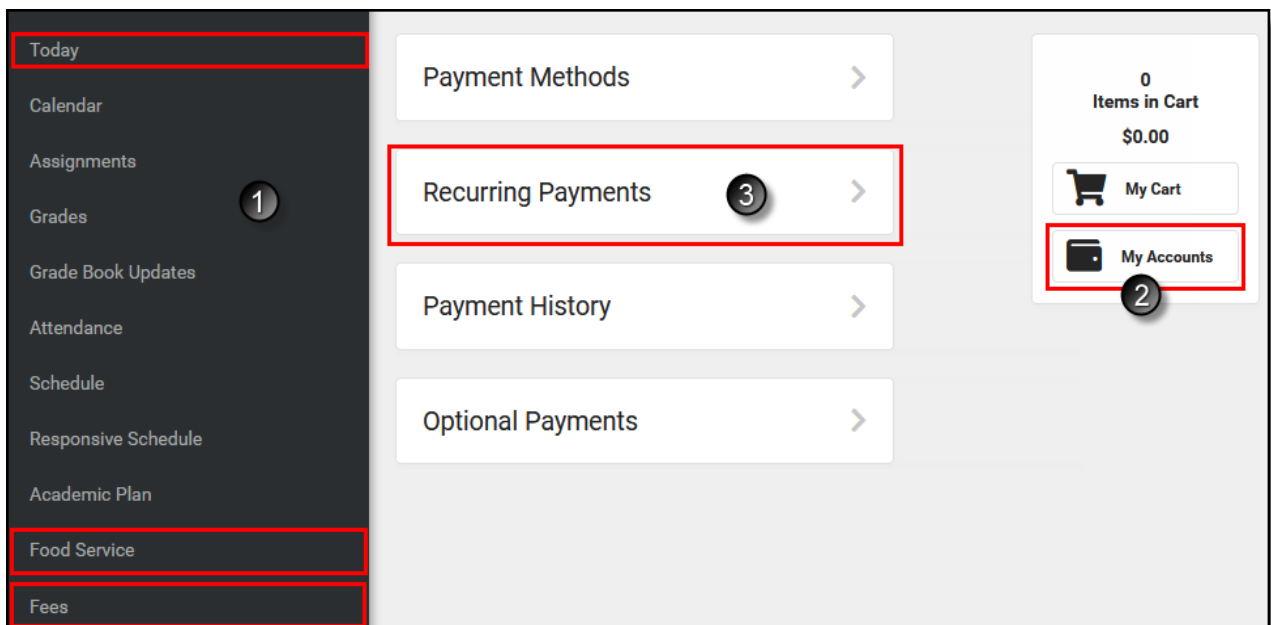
Today
Calendar
Assignments
Grades
Grade Book Updates
Attendance
Schedule
Responsive Schedule
Academic Plan
Food Service
Fees

1

Payment Methods

Recurring Payments

3

Payment History

Optional Payments

0
Items in Cart
$0.00

My Cart

My Accounts

2